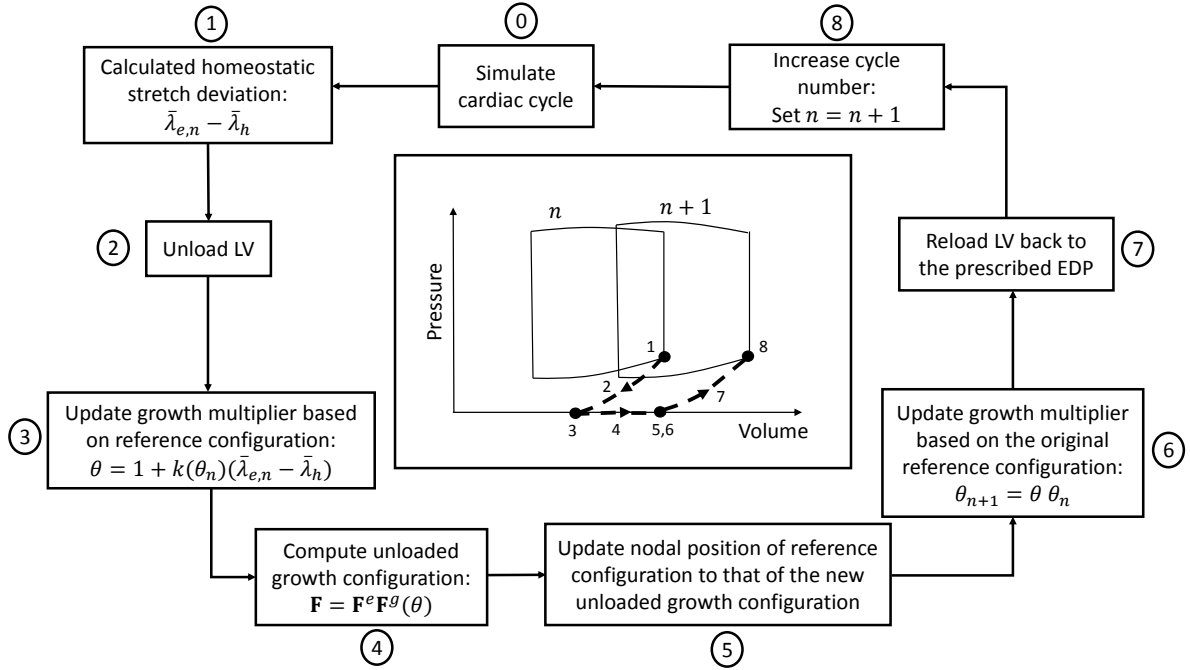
1

Calculated homeostatic stretch deviation: $\bar{\lambda}_{e,n} - \bar{\lambda}_h$

0

Simulate cardiac cycle

8

Increase cycle number: Set $n = n + 1$

2

Unload LV

$n$

$n+1$

Pressure

1

8

2

7

3

4

5,6

Volume

Reload LV back to the prescribed EDP

7

3

Update growth multiplier based on reference configuration: $\theta = 1 + k(\theta_n)(\bar{\lambda}_{e,n} - \bar{\lambda}_h)$

Update growth multiplier based on the original reference configuration: $\theta_{n+1} = \theta\ \theta_n$

6

Compute unloaded growth configuration: $\mathbf{F} = \mathbf{F}^e\mathbf{F}^g(\theta)$

Update nodal position of reference configuration to that of the new unloaded growth configuration

4

5